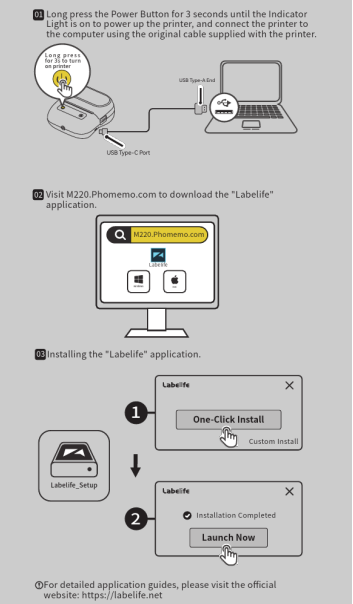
01 Long press the Power Button for 3 seconds until the Indicator Light is on to power up the printer, and connect the printer to the computer using the original cable supplied with the printer.

Long press for 3s to turn on printer

USB Type-A End

USB Type-C Port

02 Visit M220.Phomemo.com to download the "Labelife" application.

M220.Phomemo.com

Labelife

03 Installing the "Labelife" application.

Labelife

1

One-Click Install

Custom Install

Labelife_Setup

Labelife

2

Installation Completed

Launch Now

For detailed application guides, please visit the official website: https://labelife.net